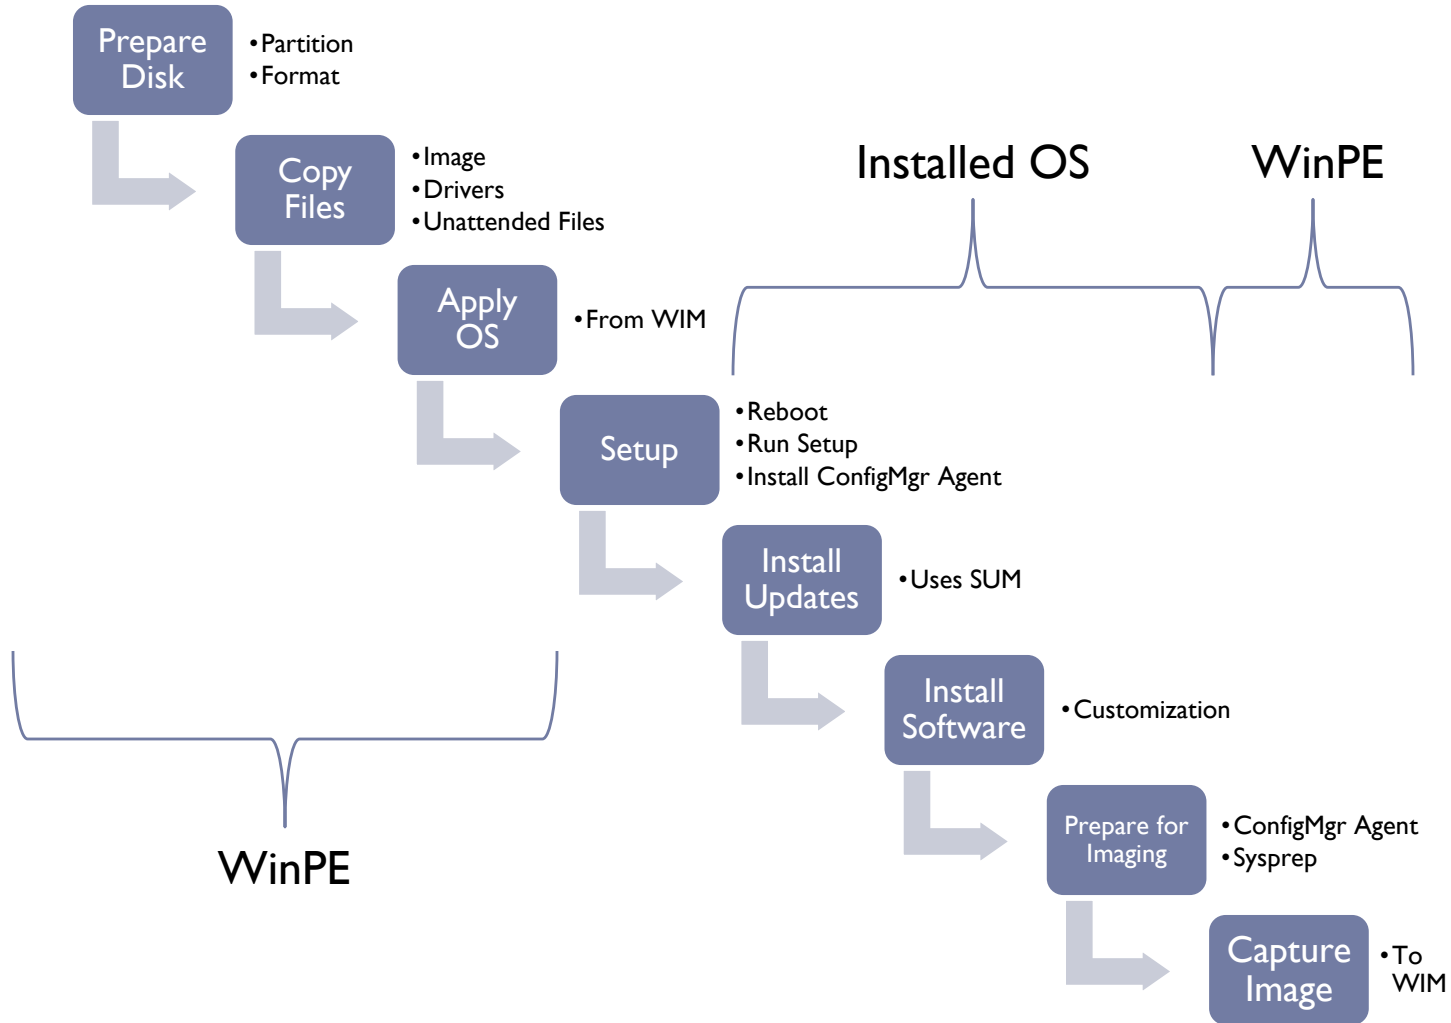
Prepare Disk

- Partition
- Format

Copy Files

- Image
- Drivers
- Unattended Files

Installed OS

WinPE

Apply OS

- From WIM

Setup

- Reboot
- Run Setup
- Install ConfigMgr Agent

Install Updates

- Uses SUM

Install Software

- Customization

WinPE

Prepare for Imaging

- ConfigMgr Agent
- Sysprep

Capture Image

- To WIM